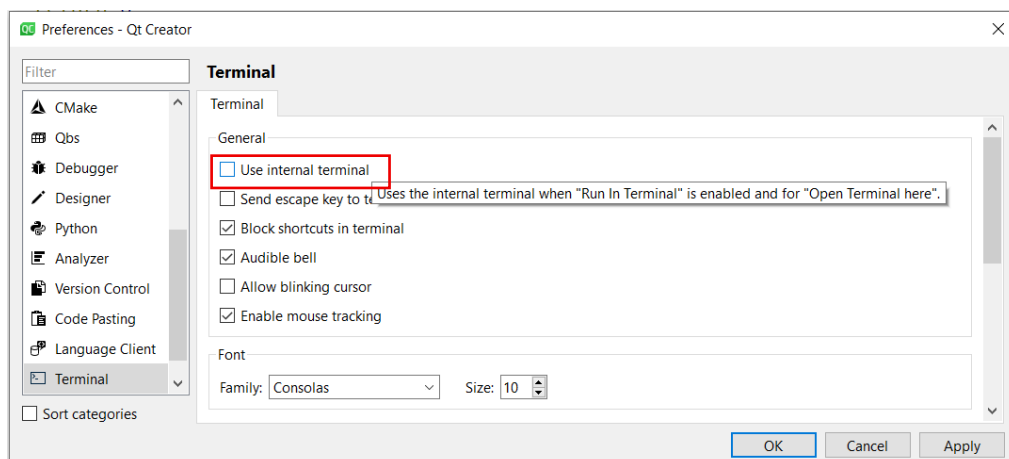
QC Preferences - Qt Creator

Filter

CMake
Qbs
Debugger
Designer
Python
Analyzer
Version Control
Code Pasting
Language Client
Terminal

Sort categories

Terminal

Terminal

General

Use internal terminal
Send escape key to te
Uses the internal terminal when "Run In Terminal" is enabled and for "Open Terminal here".
Block shortcuts in terminal
Audible bell
Allow blinking cursor
Enable mouse tracking

Font

Family: Consolas
Size: 10

OK
Cancel
Apply